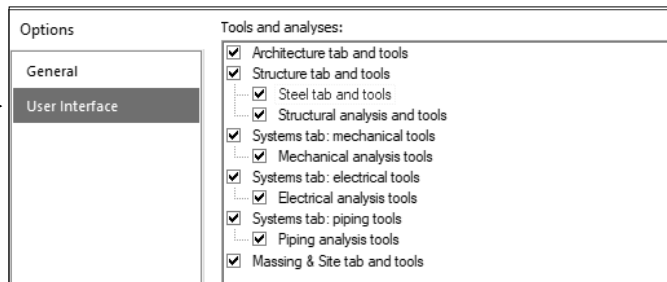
Options

General

User Interface

Tools and analyses:

☑ Architecture tab and tools
☑ Structure tab and tools
☑ Steel tab and tools
☑ Structural analysis and tools
☑ Systems tab: mechanical tools
☑ Mechanical analysis tools
☑ Systems tab: electrical tools
☑ Electrical analysis tools
☑ Systems tab: piping tools
☑ Piping analysis tools
☑ Massing & Site tab and tools